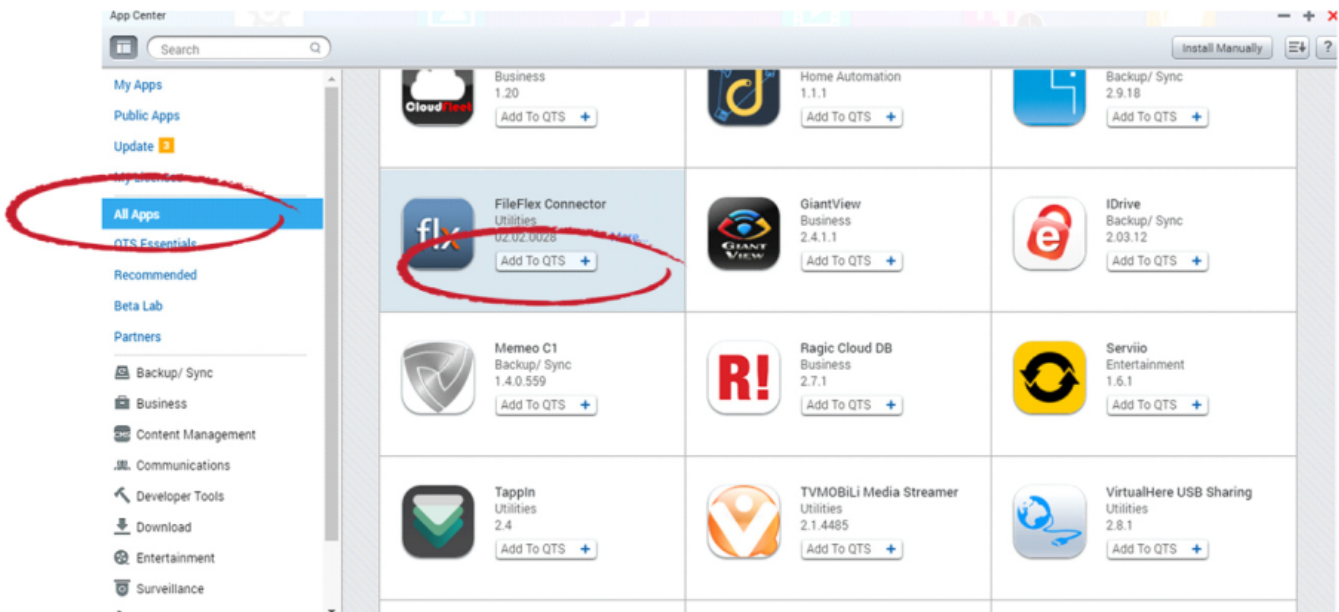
App Center

Search

Install Manually

My Apps
Public Apps
Update 3
My Licenses
All Apps
QTS Essentials
Recommended
Beta Lab
Partners
Backup/ Sync
Business
Content Management
Communications
Developer Tools
Download
Entertainment
Surveillance

CloudFleet
Business
1.20
Add To QTS +

Home Automation
1.1.1
Add To QTS +

Backup/ Sync
2.9.18
Add To QTS +

flx
FileFlex Connector
Utilities
02.02.0028
More
Add To QTS +

GIANT VIEW
GiantView
Business
2.4.1.1
Add To QTS +

IDrive
Backup/ Sync
2.03.12
Add To QTS +

Memeo C1
Backup/ Sync
1.4.0.559
Add To QTS +

R!
Ragic Cloud DB
Business
2.7.1
Add To QTS +

Serviio
Entertainment
1.6.1
Add To QTS +

TappIn
Utilities
2.4
Add To QTS +

TVMOBiLi Media Streamer
Utilities
2.1.4485
Add To QTS +

VirtualHere USB Sharing
Utilities
2.8.1
Add To QTS +